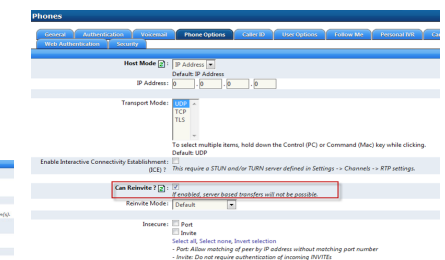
Phones

General | Authentication | Phone Options | Caller ID | User Options | Follow Me | Personal IVR | Ca
Web Authentication | Security

Host Mode: IP Address
Default: IP Address

IP Address: 0 . 0 . 0 . 0

Transport Mode: UDP
TCP
TLS

To select multiple items, hold down the Control (PC) or Command (Mac) key while clicking.
Default: UDP

Enable Interactive Connectivity Establishment (ICE)?
This require a STUN and/or TURN server defined in Settings -> Channels -> RTP settings.

Can Reinvite?
If enabled, server based transfers will not be possible.

Reinvite Mode: Default

Insecure: Port
Invite
Select all, Select none, Invert selection
- Port: Allow matching of peer by IP address without matching port number
- Invite: Do not require authentication of incoming INVITEs